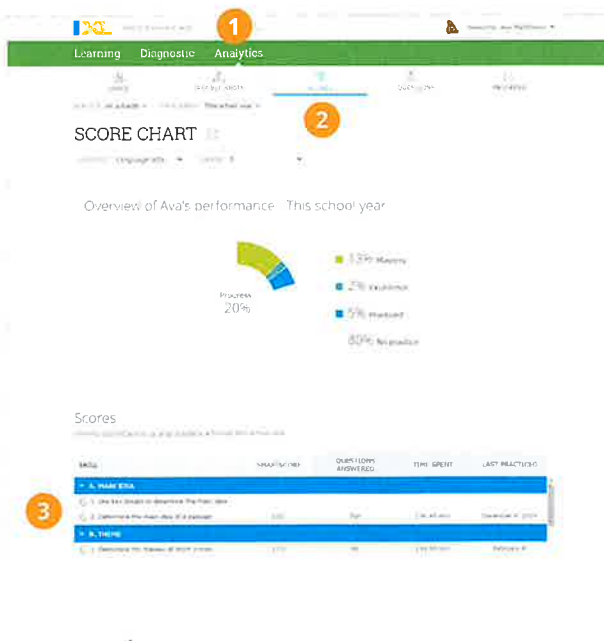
IXL

1

Learning Diagnostic Analytics

2

SCORE CHART

Overview of Ava's performance · This school year

Progress
20%

13% Mastery
2% Excellence
5% Practiced
80% No practice

Scores

| SKILL | SMARTSCORE | QUESTIONS ANSWERED | TIME SPENT | LAST PRACTICED |
|---|---|---|---|---|
| A. MAIN IDEA | | | | |
| 1. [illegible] | | | | |
| 2. Determine the main idea of a passage | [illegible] | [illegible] | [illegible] | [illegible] |
| B. THEME | | | | |
| 1. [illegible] | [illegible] | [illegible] | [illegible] | February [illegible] |

3